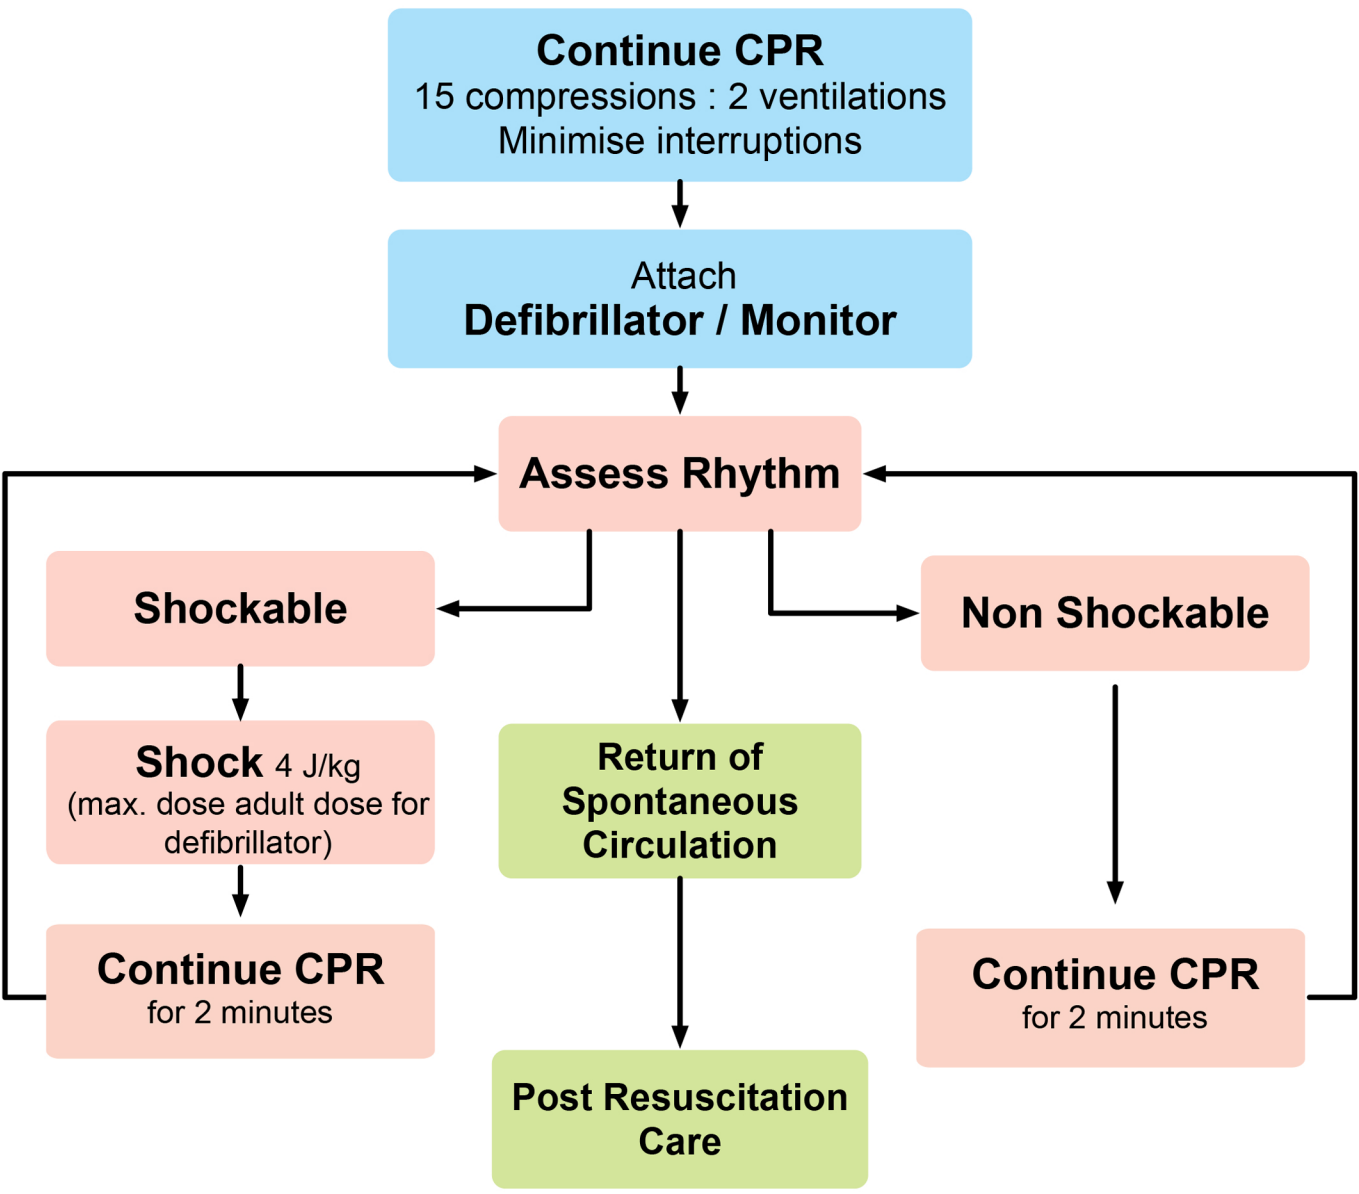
Continue CPR
15 compressions : 2 ventilations
Minimise interruptions

Attach
Defibrillator / Monitor

Assess Rhythm

Shockable

Shock 4 J/kg
(max. dose adult dose for defibrillator)

Continue CPR
for 2 minutes

Return of Spontaneous Circulation

Post Resuscitation Care

Non Shockable

Continue CPR
for 2 minutes